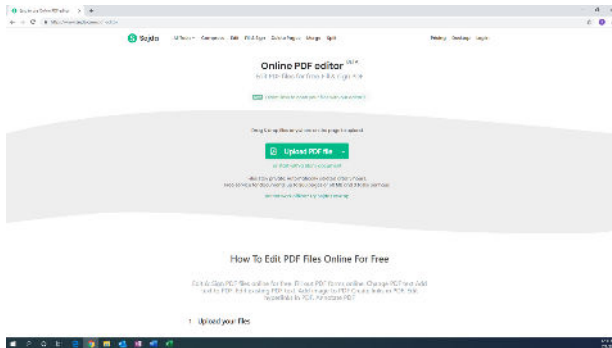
Sejda Online PDF editor

Sejda All Tools Compress Edit Fill & Sign Delete Pages Merge Split Pricing Desktop Log in

Online PDF editor BETA

Edit PDF files for free. Fill & sign PDF

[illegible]

Drag & drop files or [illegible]

Upload PDF file

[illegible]

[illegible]

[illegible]

How To Edit PDF Files Online For Free

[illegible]

1 Upload your files